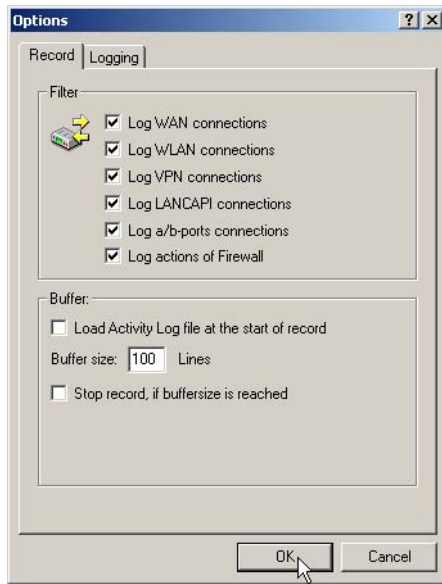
Options

?
X

Record
Logging

Filter

Log WAN connections
Log WLAN connections
Log VPN connections
Log LANCAPI connections
Log a/b-ports connections
Log actions of Firewall

Buffer:

Load Activity Log file at the start of record

Buffer size: 100 Lines

Stop record, if buffersize is reached

OK
Cancel